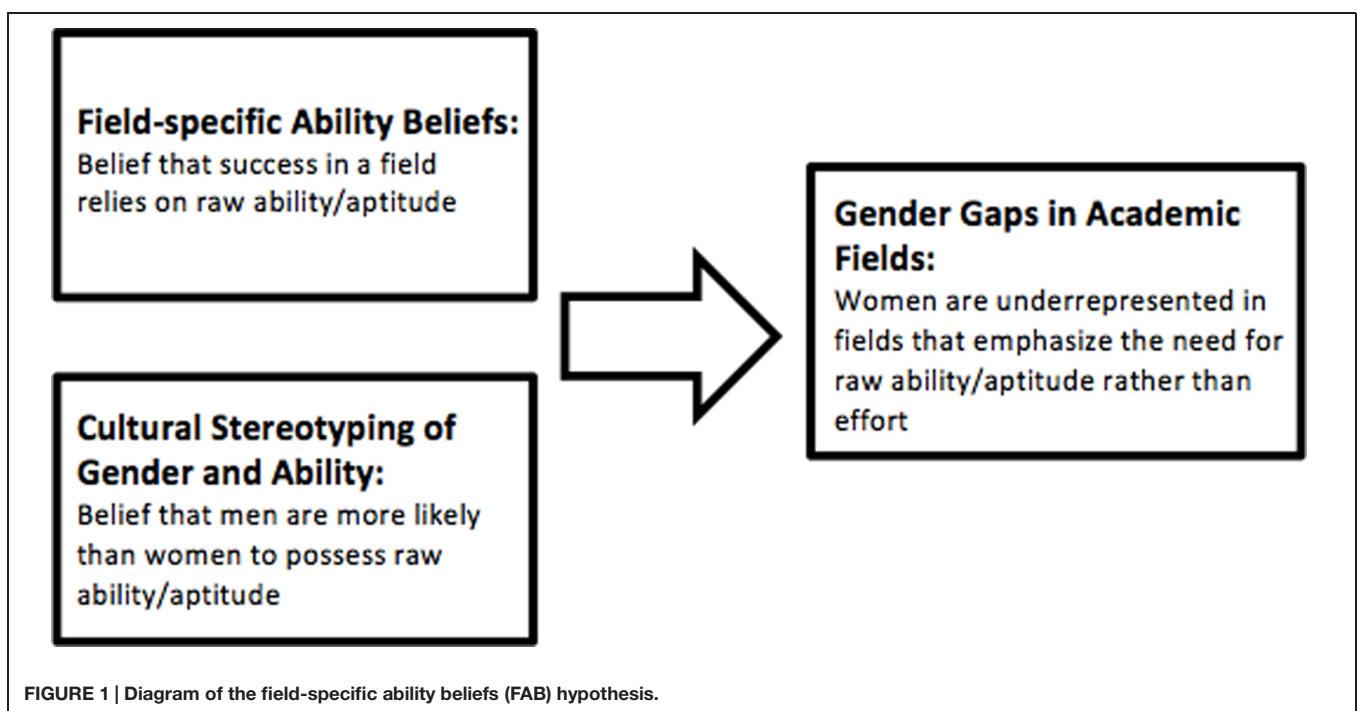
**Field-specific Ability Beliefs:**
Belief that success in a field relies on raw ability/aptitude

**Cultural Stereotyping of Gender and Ability:**
Belief that men are more likely than women to possess raw ability/aptitude

**Gender Gaps in Academic Fields:**
Women are underrepresented in fields that emphasize the need for raw ability/aptitude rather than effort

FIGURE 1 | Diagram of the field-specific ability beliefs (FAB) hypothesis.